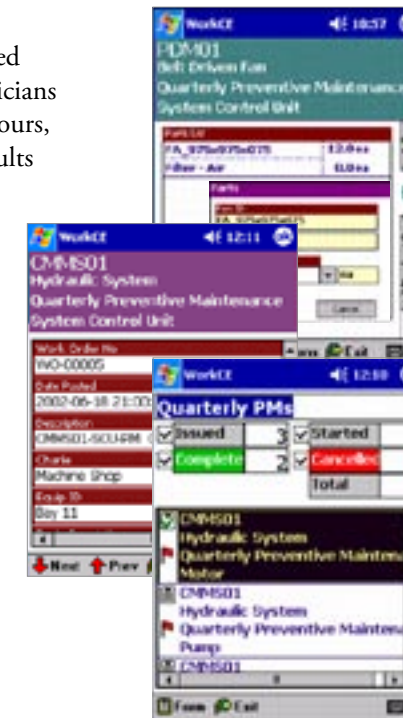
ed
icians
ours,
ults

WorkCE 10:57
PDM01
Belt Driven Fan
Quarterly Preventive Maintenance
System Control Unit
Parts List
FA_975x975x075 12.0ea
Filter - Air 0.0ea
Parts
Part ID
ea
Cancel

WorkCE 12:11
CMMS01
Hydraulic System
Quarterly Preventive Maintenance
System Control Unit
Work Order No
WO-00005
Date Posted
2002-06-18 21:00
Description
CMMS01-SCU-PM
Charle
Machine Shop
Equip ID
Bay 11
Next Prev
Exit

WorkCE 12:10
Quarterly PMs
Issued 3
Started
Complete 2
Cancelled
Total
CMMS01
Hydraulic System
Quarterly Preventive Mainten
Motor
CMMS01
Hydraulic System
Quarterly Preventive Mainten
Pump
CMMS01
Form Exit